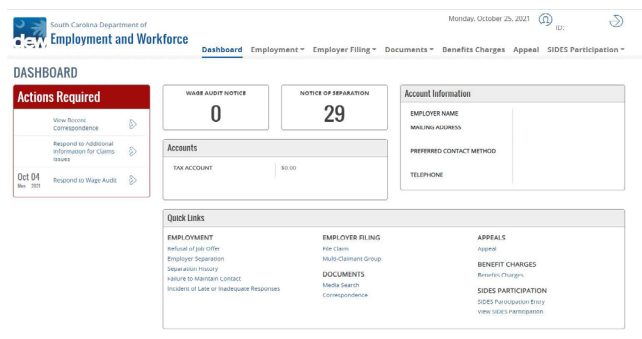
South Carolina Department of
dew Employment and Workforce

Monday, October 25, 2021
ID:

Dashboard Employment ▾ Employer Filing ▾ Documents ▾ Benefits Charges Appeal SIDES Participation ▾

DASHBOARD

Actions Required

View Recent Correspondence

Respond to Additional Information for Claims Issues

Oct 04
Mon 2021
Respond to Wage Audit

WAGE AUDIT NOTICE
0

NOTICE OF SEPARATION
29

Accounts

TAX ACCOUNT
$0.00

Account Information

EMPLOYER NAME
MAILING ADDRESS
PREFERRED CONTACT METHOD
TELEPHONE

Quick Links

EMPLOYMENT
Refusal of Job Offer
Employer Separation
Separation History
Failure to Maintain Contact
Incident of Late or Inadequate Responses

EMPLOYER FILING
File Claim
Multi-Claimant Group

DOCUMENTS
Media Search
Correspondence

APPEALS
Appeal

BENEFIT CHARGES
Benefits Charges

SIDES PARTICIPATION
SIDES Participation Entry
View SIDES Participation